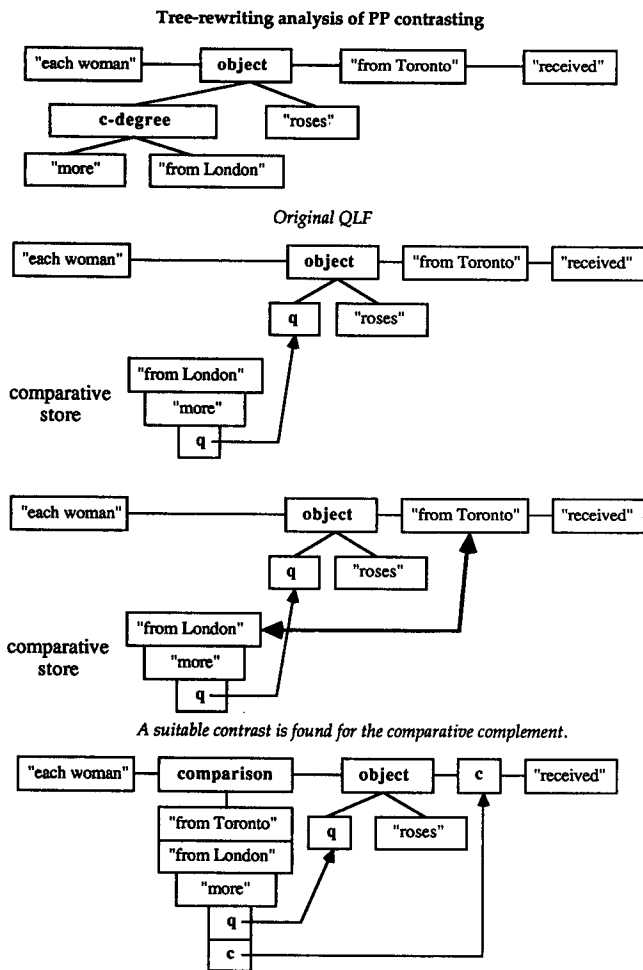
Tree-rewriting analysis of PP contrasting

"each woman"
object
"from Toronto"
"received"
c-degree
"roses"
"more"
"from London"

Original QLF

"each woman"
object
"from Toronto"
"received"
q
"roses"
"from London"
comparative store
"more"
q

"each woman"
object
"from Toronto"
"received"
q
"roses"
"from London"
comparative store
"more"
q

A suitable contrast is found for the comparative complement.

"each woman"
comparison
object
c
"received"
"from Toronto"
q
"roses"
"from London"
"more"
q
c